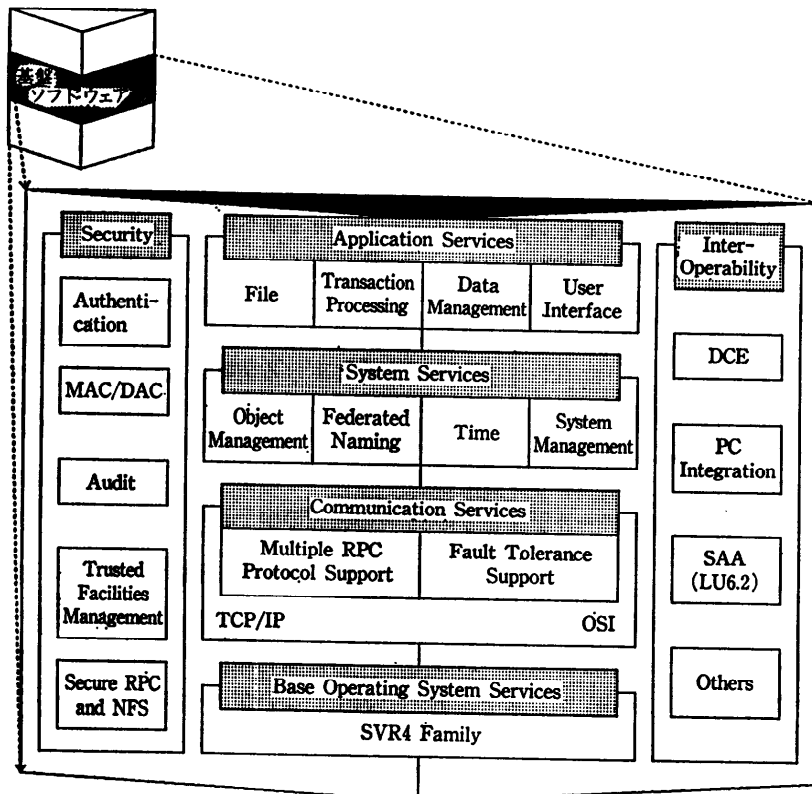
基盤
ソフトウェア

Security

Authentication

MAC/DAC

Audit

Trusted Facilities Management

Secure RPC and NFS

Application Services

File

Transaction Processing

Data Management

User Interface

System Services

Object Management

Federated Naming

Time

System Management

Communication Services

Multiple RPC Protocol Support

Fault Tolerance Support

TCP/IP

OSI

Base Operating System Services

SVR4 Family

Inter-Operability

DCE

PC Integration

SAA (LU6.2)

Others